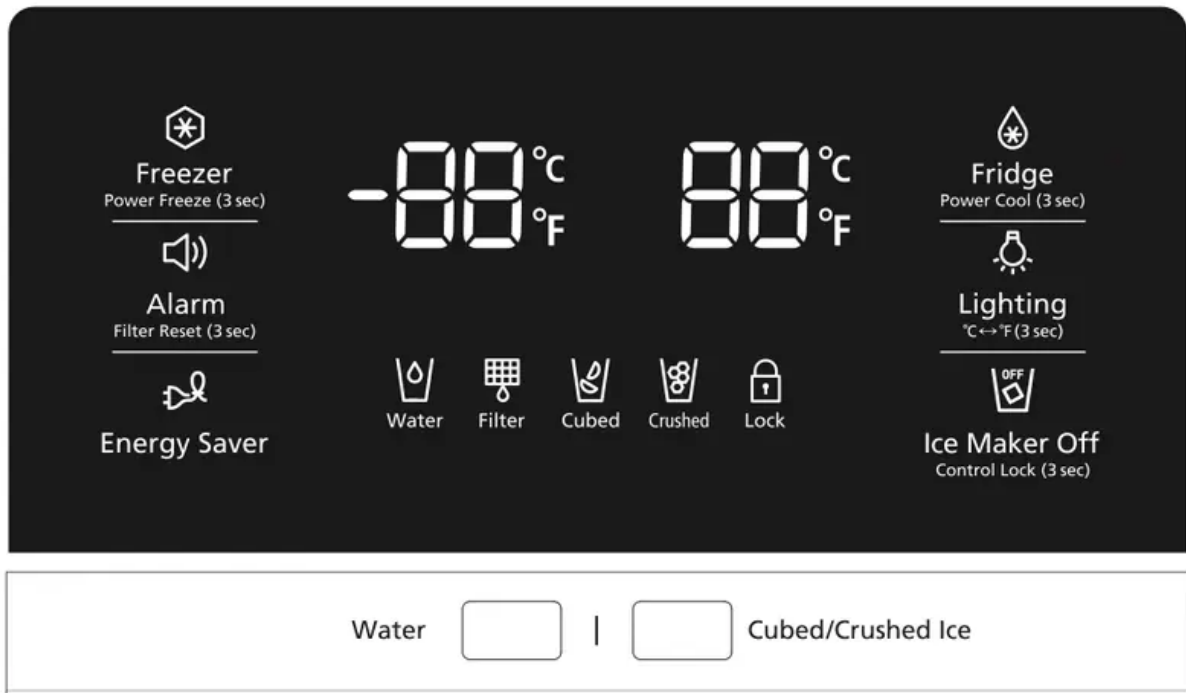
Freezer
Power Freeze (3 sec)

Alarm
Filter Reset (3 sec)

Energy Saver

-88 °C °F

88 °C °F

Water Filter Cubed Crushed Lock

Fridge
Power Cool (3 sec)

Lighting
°C↔°F (3 sec)

OFF

Ice Maker Off
Control Lock (3 sec)

Water | Cubed/Crushed Ice